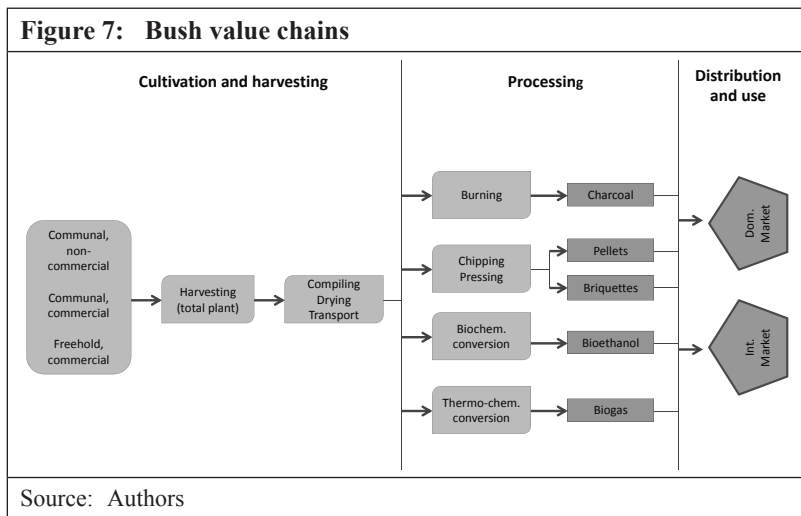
Figure 7: Bush value chains

Cultivation and harvesting

Processing

Distribution and use

Communal, non-commercial

Communal, commercial

Freehold, commercial

Harvesting (total plant)

Compiling Drying Transport

Burning

Charcoal

Chipping Pressing

Pellets

Briquettes

Biochem. conversion

Bioethanol

Thermo-chem. conversion

Biogas

Dom. Market

Int. Market

Source: Authors